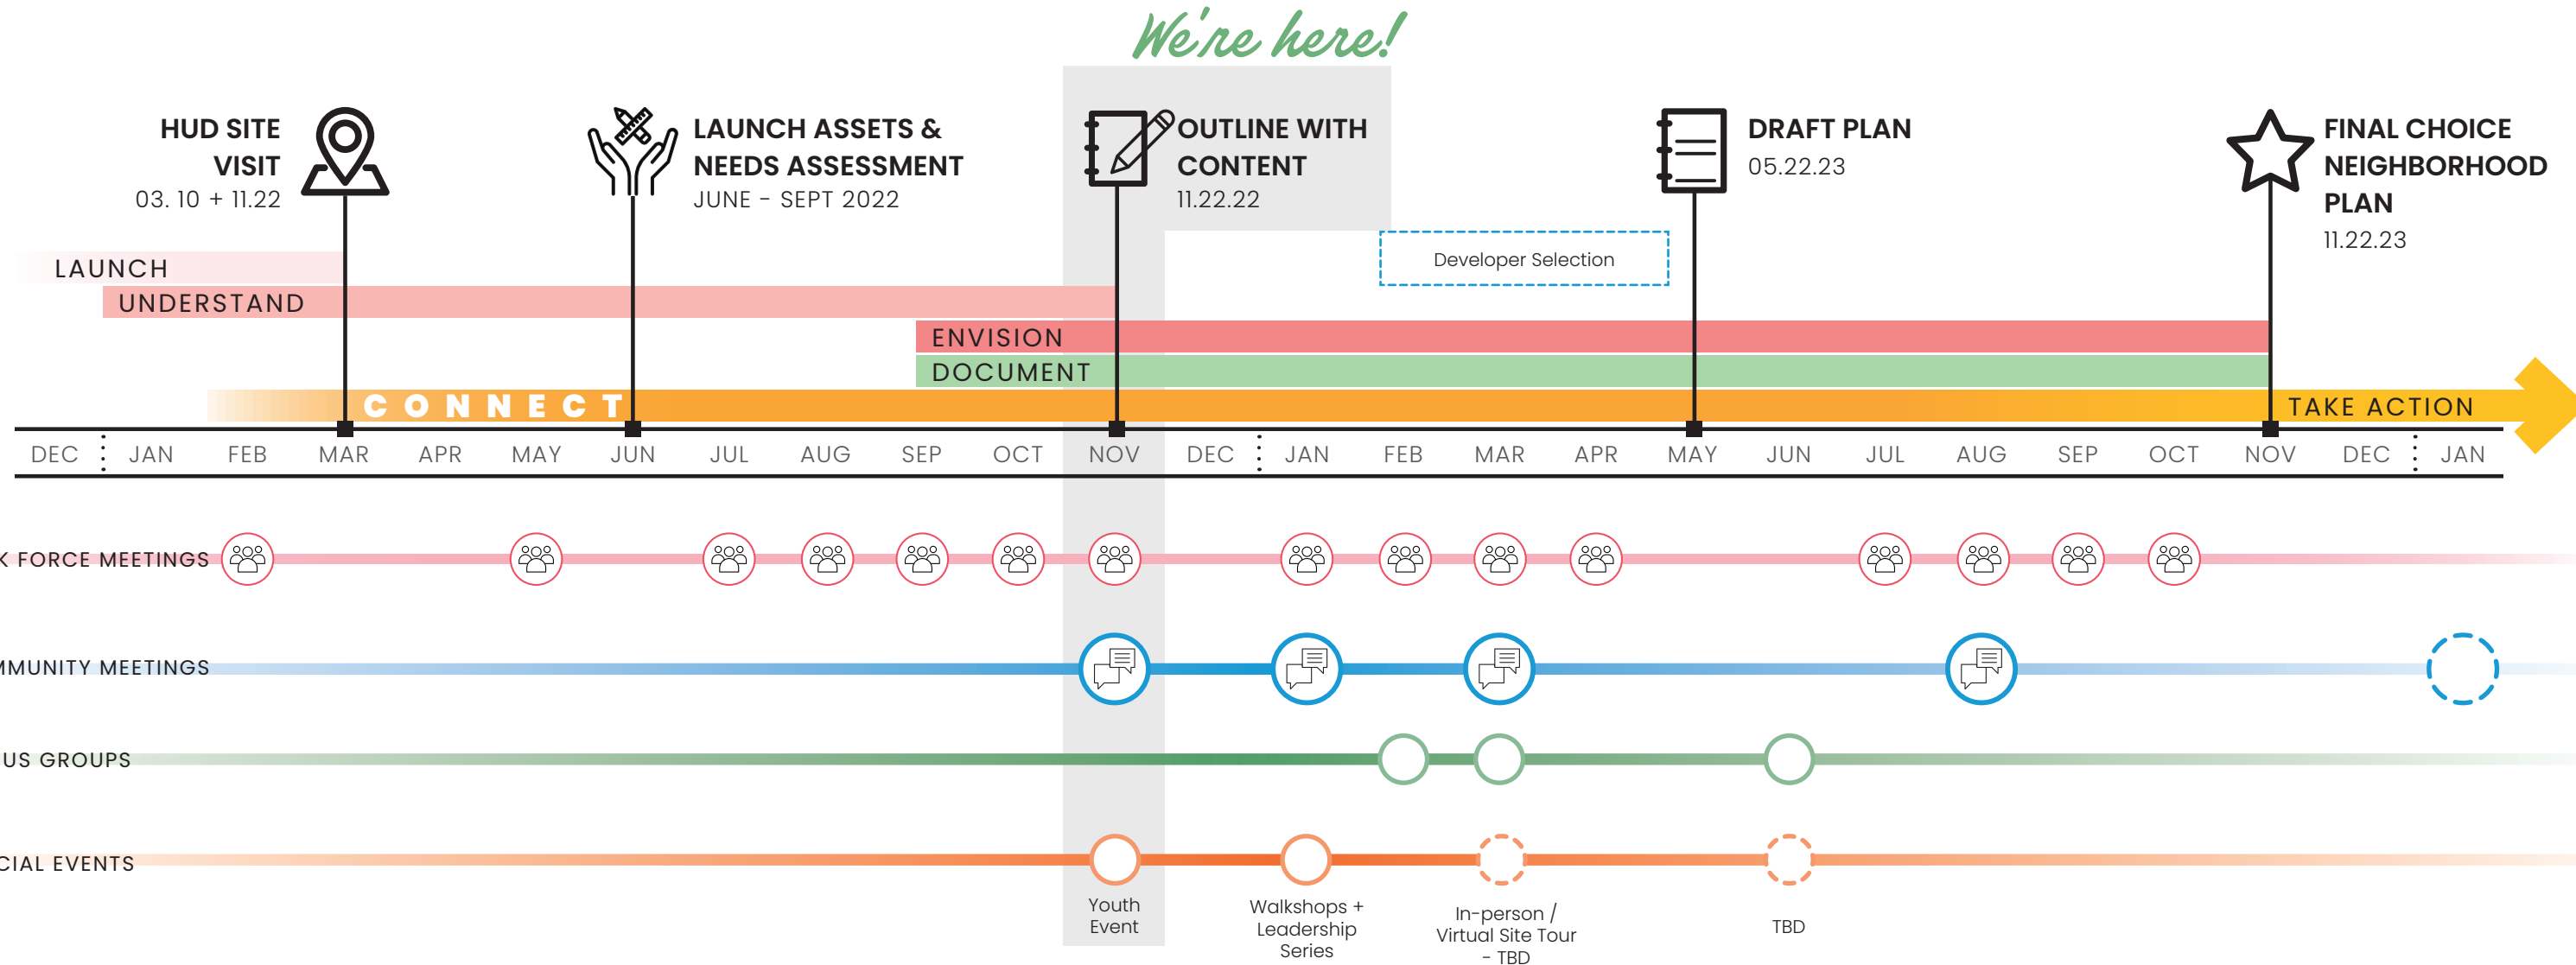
We're here!

HUD SITE VISIT
03. 10 + 11.22

LAUNCH ASSETS & NEEDS ASSESSMENT
JUNE - SEPT 2022

OUTLINE WITH CONTENT
11.22.22

DRAFT PLAN
05.22.23

FINAL CHOICE NEIGHBORHOOD PLAN
11.22.23

Developer Selection

LAUNCH
UNDERSTAND
ENVISION
DOCUMENT
CONNECT
TAKE ACTION

DEC JAN FEB MAR APR MAY JUN JUL AUG SEP OCT NOV DEC JAN FEB MAR APR MAY JUN JUL AUG SEP OCT NOV DEC JAN

K FORCE MEETINGS
MMUNITY MEETINGS
US GROUPS
CIAL EVENTS

Youth Event
Walkshops + Leadership Series
In-person / Virtual Site Tour - TBD
TBD